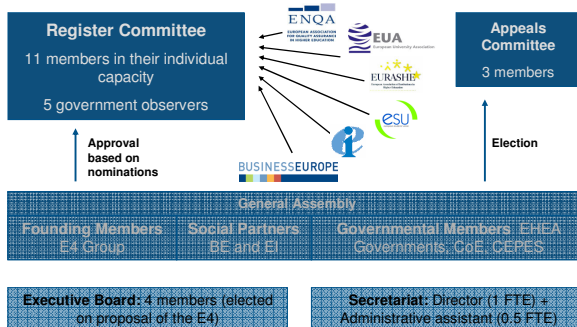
Register Committee

11 members in their individual capacity

5 government observers

ENQA
EUROPEAN ASSOCIATION FOR QUALITY ASSURANCE IN HIGHER EDUCATION

EUA
European University Association

EURASHE

esu

BUSINESSEUROPE

Appeals Committee

3 members

Approval based on nominations

Election

General Assembly

Founding Members
E4 Group

Social Partners
BE and EI

Governmental Members EHEA
Governments, CoE, CEPES

Executive Board: 4 members (elected on proposal of the E4)

Secretariat: Director (1 FTE) + Administrative assistant (0.5 FTE)